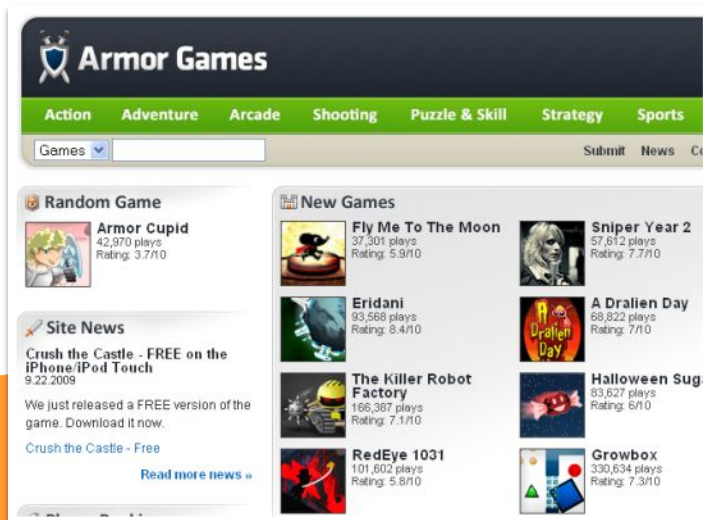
Armor Games

Action Adventure Arcade Shooting Puzzle & Skill Strategy Sports

Games

Submit News Co

Random Game

Armor Cupid
42,970 plays
Rating: 3.7/10

Site News

Crush the Castle - FREE on the iPhone/iPod Touch
9.22.2009

We just released a FREE version of the game. Download it now.

Crush the Castle - Free

Read more news »

New Games

Fly Me To The Moon
37,301 plays
Rating: 5.9/10

Sniper Year 2
57,612 plays
Rating: 7.7/10

Eridani
93,568 plays
Rating: 8.4/10

A Dralien Day
68,822 plays
Rating: 7/10

The Killer Robot Factory
166,387 plays
Rating: 7.1/10

Halloween Suga
83,627 plays
Rating: 6/10

RedEye 1031
101,602 plays
Rating: 5.8/10

Growbox
330,634 plays
Rating: 7.3/10